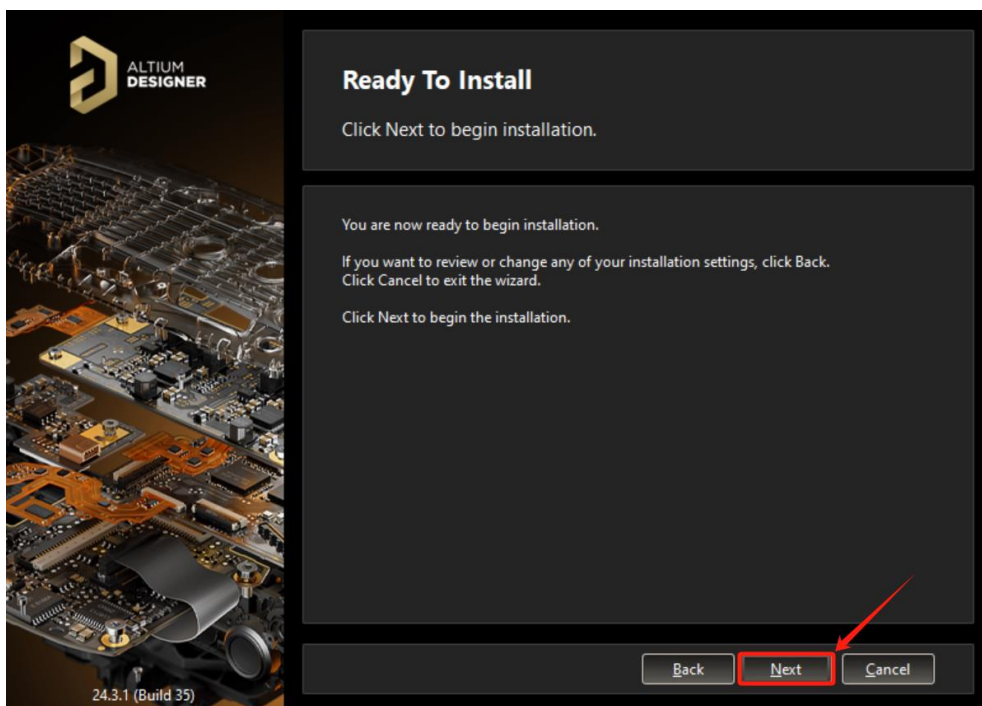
ALTIUM
DESIGNER

24.3.1 (Build 35)

Ready To Install

Click Next to begin installation.

You are now ready to begin installation.

If you want to review or change any of your installation settings, click Back.
Click Cancel to exit the wizard.

Click Next to begin the installation.

Back

Next

Cancel